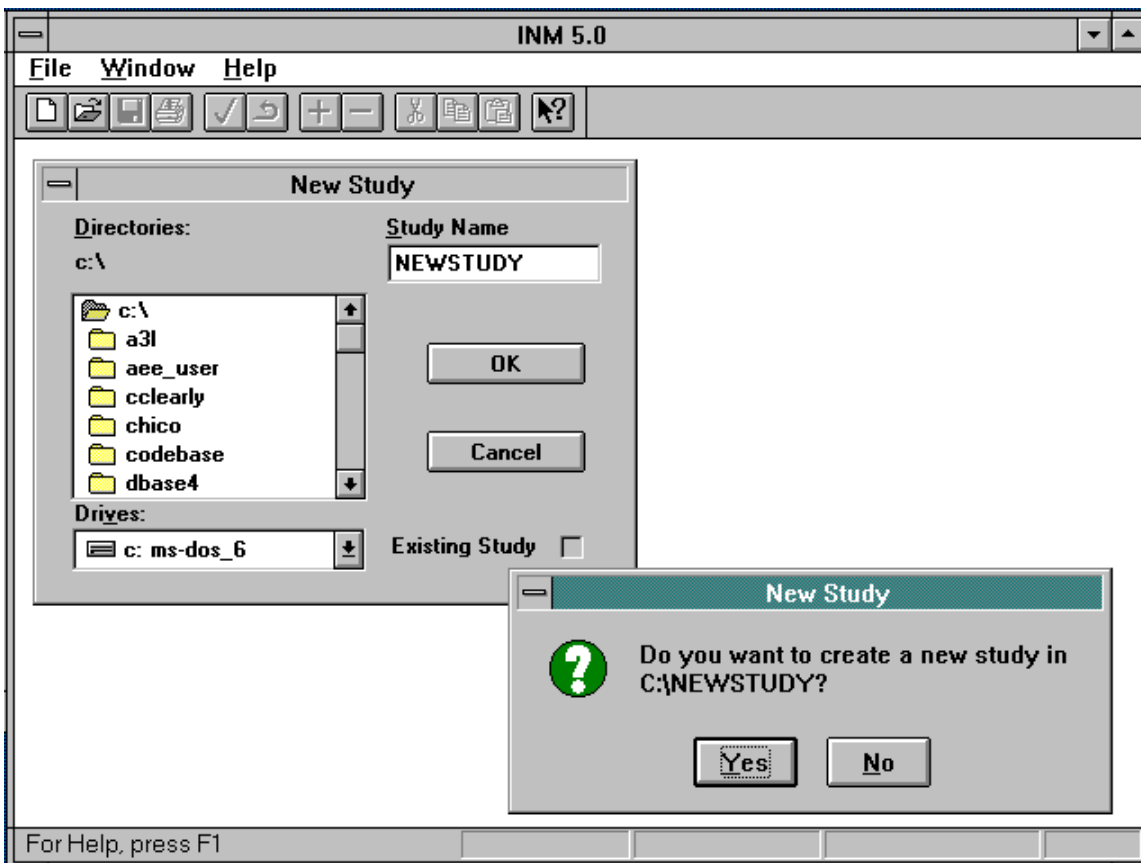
INM 5.0

File Window Help

New Study

Directories:

c:\

c:\
a3l
aee_user
cclearly
chico
codebase
dbase4

Drives:

c: ms-dos_6

Study Name

NEWSTUDY

OK

Cancel

Existing Study

New Study

Do you want to create a new study in C:\NEWSTUDY?

Yes

No

For Help, press F1